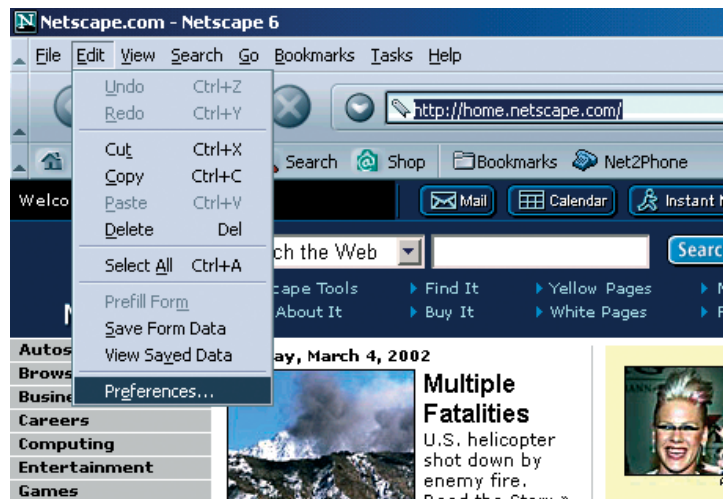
Netscape.com - Netscape 6

File Edit View Search Go Bookmarks Tasks Help

Undo Ctrl+Z
Redo Ctrl+Y
Cut Ctrl+X
Copy Ctrl+C
Paste Ctrl+V
Delete Del
Select All Ctrl+A
Prefill Form
Save Form Data
View Saved Data
Preferences...

http://home.netscape.com/

Search Shop Bookmarks Net2Phone

Welco

Mail Calendar Instant

ch the Web

Searc

cape Tools Find It Yellow Pages
About It Buy It White Pages

Autos
Brows
Busine
Careers
Computing
Entertainment
Games

ay, March 4, 2002

Multiple Fatalities

U.S. helicopter shot down by enemy fire.

Read the Story »